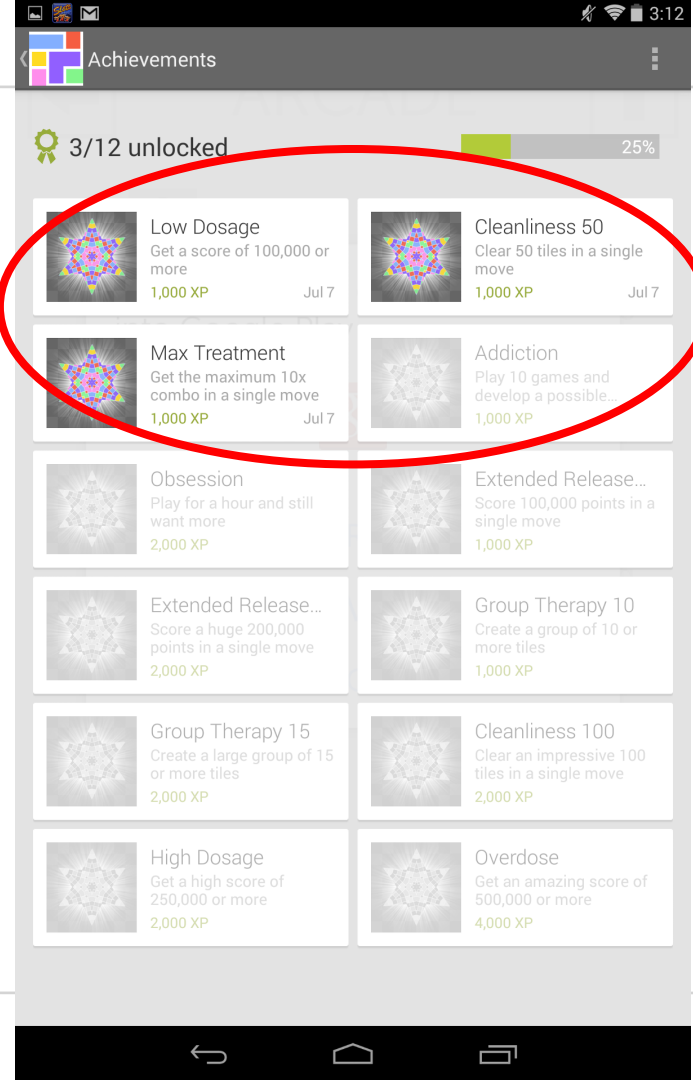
3:12

Achievements

3/12 unlocked

25%

Low Dosage
Get a score of 100,000 or more
1,000 XP
Jul 7

Cleanliness 50
Clear 50 tiles in a single move
1,000 XP
Jul 7

Max Treatment
Get the maximum 10x combo in a single move
1,000 XP
Jul 7

Addiction
Play 10 games and develop a possible...
1,000 XP

Obsession
Play for a hour and still want more
2,000 XP

Extended Release...
Score 100,000 points in a single move
1,000 XP

Extended Release...
Score a huge 200,000 points in a single move
2,000 XP

Group Therapy 10
Create a group of 10 or more tiles
1,000 XP

Group Therapy 15
Create a large group of 15 or more tiles
2,000 XP

Cleanliness 100
Clear an impressive 100 tiles in a single move
2,000 XP

High Dosage
Get a high score of 250,000 or more
2,000 XP

Overdose
Get an amazing score of 500,000 or more
4,000 XP